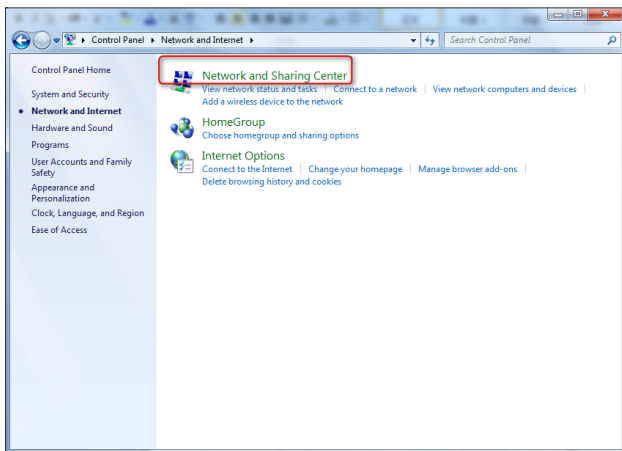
Control Panel ▸ Network and Internet ▸

Search Control Panel

Control Panel Home

System and Security

Network and Internet

Hardware and Sound

Programs

User Accounts and Family Safety

Appearance and Personalization

Clock, Language, and Region

Ease of Access

Network and Sharing Center

View network status and tasks | Connect to a network | View network computers and devices | Add a wireless device to the network

HomeGroup

Choose homegroup and sharing options

Internet Options

Connect to the Internet | Change your homepage | Manage browser add-ons | Delete browsing history and cookies